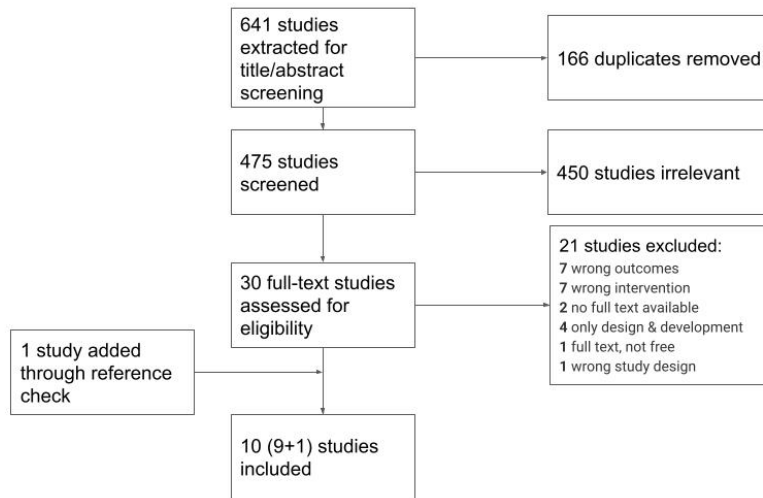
641 studies extracted for title/abstract screening

166 duplicates removed

475 studies screened

450 studies irrelevant

30 full-text studies assessed for eligibility

21 studies excluded:
7 wrong outcomes
7 wrong intervention
2 no full text available
4 only design & development
1 full text, not free
1 wrong study design

1 study added through reference check

10 (9+1) studies included